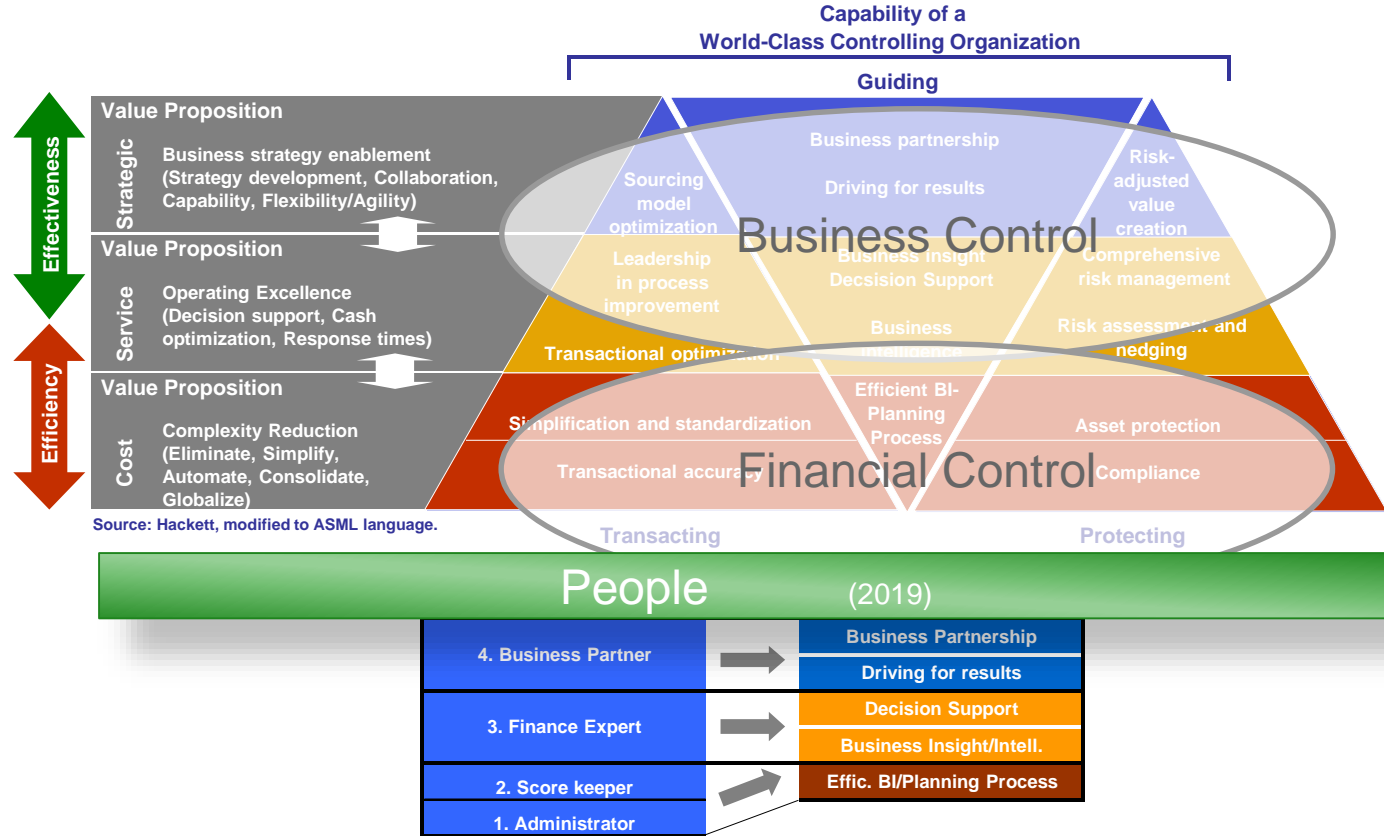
Capability of a
World-Class Controlling Organization

Guiding

Effectiveness

Efficiency

Value Proposition

Strategic

Business strategy enablement (Strategy development, Collaboration, Capability, Flexibility/Agility)

Value Proposition

Service

Operating Excellence (Decision support, Cash optimization, Response times)

Value Proposition

Cost

Complexity Reduction (Eliminate, Simplify, Automate, Consolidate, Globalize)

Source: Hackett, modified to ASML language.

Business partnership

Driving for results

Sourcing model optimization

Risk-adjusted value creation

Business Control

Leadership in process improvement

Business Insight Decsision Support

Comprehensive risk management

Business Intelligence

Transactional optimization

Risk assessment and hedging

Efficient BI-Planning Process

Simplification and standardization

Asset protection

Transactional accuracy

Financial Control

Compliance

Transacting

Protecting

People (2019)

| 4. Business Partner | Business Partnership |
|---|---|
| | Driving for results |
| 3. Finance Expert | Decision Support |
| | Business Insight/Intell. |
| 2. Score keeper | Effic. BI/Planning Process |
| 1. Administrator | |